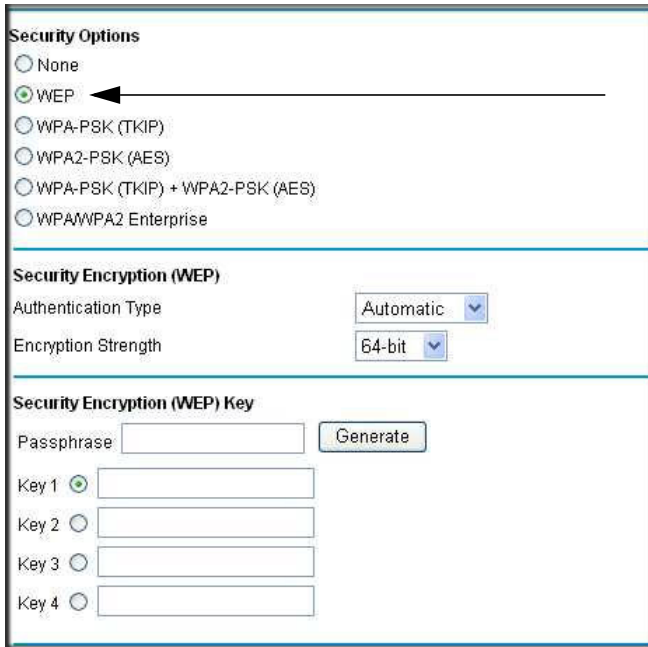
Security Options
None
WEP
WPA-PSK (TKIP)
WPA2-PSK (AES)
WPA-PSK (TKIP) + WPA2-PSK (AES)
WPA/WPA2 Enterprise

Security Encryption (WEP)
Authentication Type Automatic
Encryption Strength 64-bit

Security Encryption (WEP) Key
Passphrase Generate
Key 1
Key 2
Key 3
Key 4